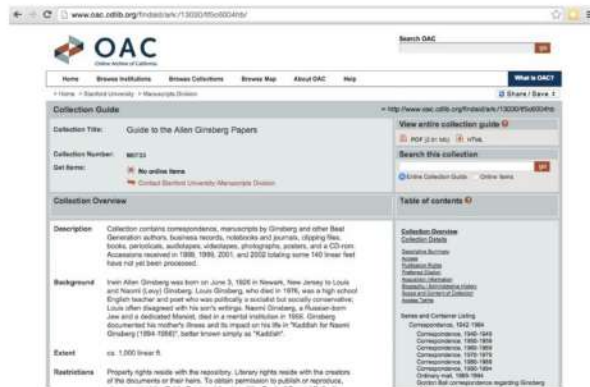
www.oac.cdlib.org/findaid/ark:/13030/tf5c6004t6/

OAC
Online Archive of California

Search OAC
go

Home Browse Institutions Browse Collections Browse Map About OAC Help What is OAC?

< Home > Stanford University > Manuscripts Division Share / Save

Collection Guide http://www.oac.cdlib.org/findaid/ark:/13030/tf5c6004t6

Collection Title: Guide to the Allen Ginsberg Papers

Collection Number: M0733

Get Items: No online items
Contact Stanford University::Manuscripts Division

View entire collection guide
PDF (2.61 Mb) HTML

Search this collection
go
Entire Collection Guide Online items

Collection Overview

Table of contents

Description Collection contains correspondence, manuscripts by Ginsberg and other Beat Generation authors, business records, notebooks and journals, clipping files, books, periodicals, audiotapes, videotapes, photographs, posters, and a CD-rom. Accessions received in 1999, 1999, 2001, and 2002 totaling some 140 linear feet have not yet been processed.

Background Irwin Allen Ginsberg was born on June 3, 1926 in Newark, New Jersey to Louis and Naomi (Levy) Ginsberg. Louis Ginsberg, who died in 1976, was a high school English teacher and poet who was politically a socialist but socially conservative; Louis often disagreed with his son's writings. Naomi Ginsberg, a Russian-born Jew and a dedicated Marxist, died in a mental institution in 1956. Ginsberg documented his mother's illness and its impact on his life in "Kaddish for Naomi Ginsberg (1894-1956)", better known simply as "Kaddish".

Extent ca. 1,000 linear ft.

Restrictions Property rights reside with the repository. Literary rights reside with the creators of the documents or their heirs. To obtain permission to publish or reproduce,

Collection Overview
Collection Details
Descriptive Summary
Access
Publication Rights
Preferred Citation
Acquisition Information
Biography / Administrative History
Scope and Content of Collection
Access Terms

Series and Container Listing
Correspondence, 1942-1984
Correspondence, 1940-1949
Correspondence, 1950-1959
Correspondence, 1960-1969
Correspondence, 1970-1979
Correspondence, 1980-1989
Correspondence, 1990-1994
Ordinary mail, 1969-1994
Gordon Ball correspondence regarding Ginsberg